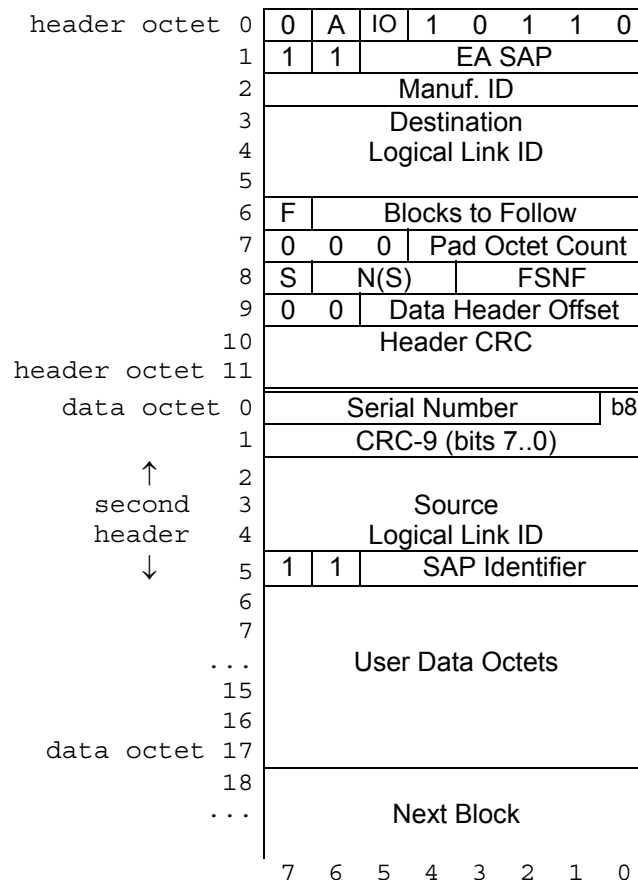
header octet 0 | 0 | A | IO | 1 | 0 | 1 | 1 | 0
1 | 1 | 1 | EA SAP
2 | Manuf. ID
3 | Destination
4 | Logical Link ID
5
6 | F | Blocks to Follow
7 | 0 | 0 | 0 | Pad Octet Count
8 | S | N(S) | FSNF
9 | 0 | 0 | Data Header Offset
10 | Header CRC
header octet 11
data octet 0 | Serial Number | b8
1 | CRC-9 (bits 7..0)
↑ 2
second 3 | Source
header 4 | Logical Link ID
↓ 5 | 1 | 1 | SAP Identifier
6
7
... | User Data Octets
15
16
data octet 17
18
... | Next Block

7 6 5 4 3 2 1 0